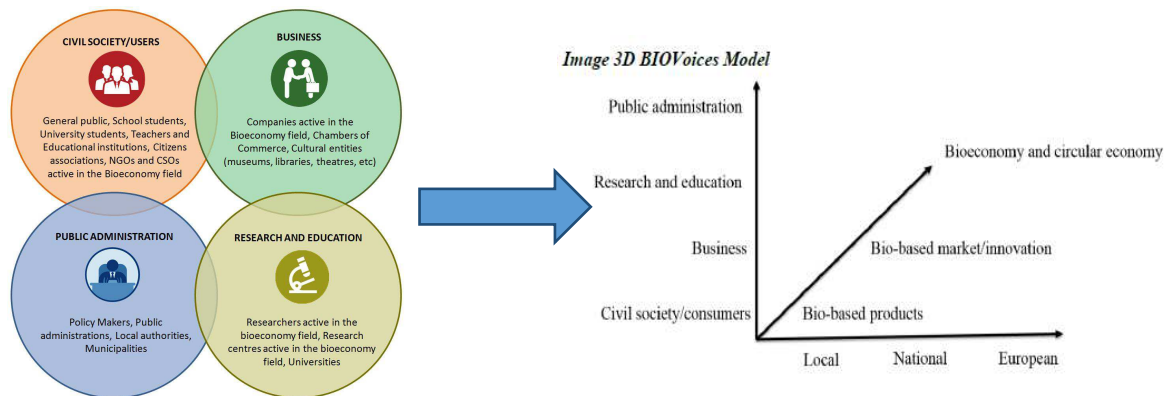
CIVIL SOCIETY/USERS

General public, School students, University students, Teachers and Educational institutions, Citizens associations, NGOs and CSOs active in the Bioeconomy field

BUSINESS

Companies active in the Bioeconomy field, Chambers of Commerce, Cultural entities (museums, libraries, theatres, etc)

PUBLIC ADMINISTRATION

Policy Makers, Public administrations, Local authorities, Municipalities

RESEARCH AND EDUCATION

Researchers active in the bioeconomy field, Research centres active in the bioeconomy field, Universities

Image 3D BIOVoices Model

Public administration

Research and education

Business

Civil society/consumers

Bioeconomy and circular economy

Bio-based market/innovation

Bio-based products

Local

National

European